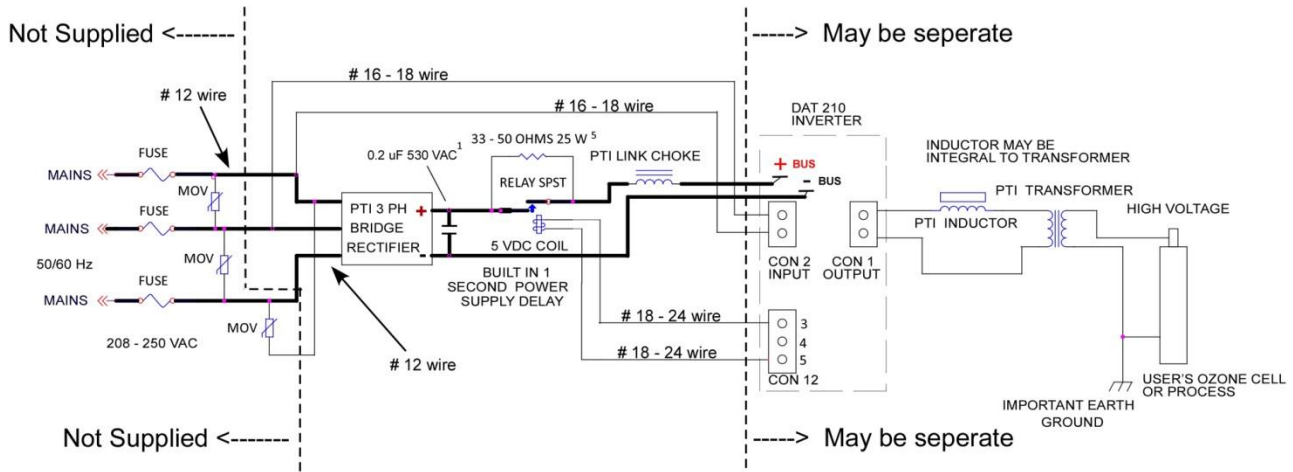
Not Supplied <-------

-----> May be seperate

# 16 - 18 wire

# 12 wire

# 16 - 18 wire

DAT 210 INVERTER

0.2 uF 530 VAC$^1$

33 - 50 OHMS 25 W$^5$

INDUCTOR MAY BE INTEGRAL TO TRANSFORMER

FUSE

PTI LINK CHOKE

+ BUS

RELAY SPST

- BUS

PTI TRANSFORMER

MAINS

MOV

PTI 3 PH BRIDGE RECTIFIER

+

HIGH VOLTAGE

FUSE

MAINS

PTI INDUCTOR

5 VDC COIL

-

50/60 Hz

MOV

CON 2 INPUT

CON 1 OUTPUT

FUSE

BUILT IN 1 SECOND POWER SUPPLY DELAY

MAINS

MOV

# 18 - 24 wire

3

4

208 - 250 VAC

# 18 - 24 wire

5

# 12 wire

CON 12

USER'S OZONE CELL OR PROCESS

IMPORTANT EARTH GROUND

Not Supplied <-------

-----> May be seperate